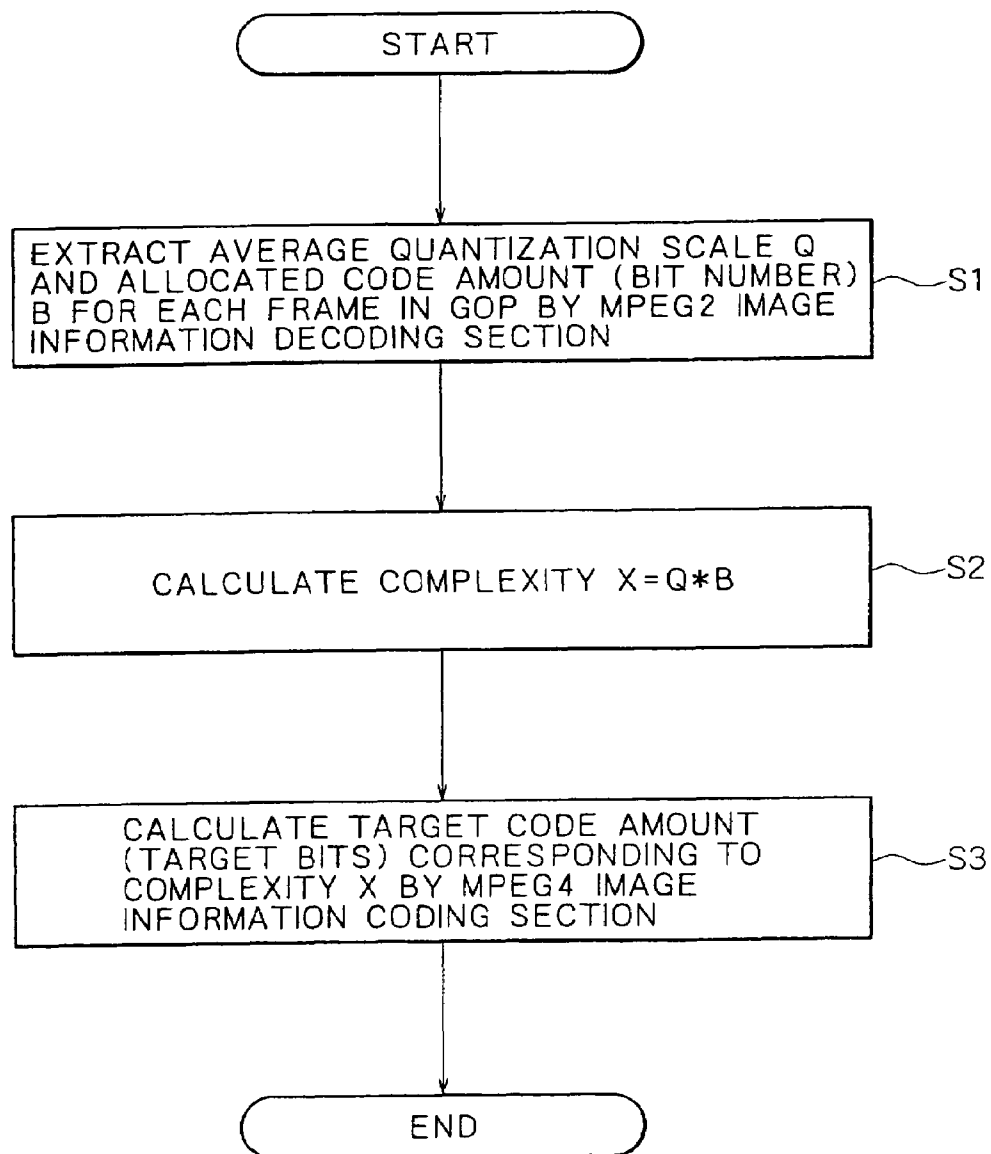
START

EXTRACT AVERAGE QUANTIZATION SCALE Q AND ALLOCATED CODE AMOUNT (BIT NUMBER) B FOR EACH FRAME IN GOP BY MPEG2 IMAGE INFORMATION DECODING SECTION

S1

CALCULATE COMPLEXITY X=Q*B

S2

CALCULATE TARGET CODE AMOUNT (TARGET BITS) CORRESPONDING TO COMPLEXITY X BY MPEG4 IMAGE INFORMATION CODING SECTION

S3

END